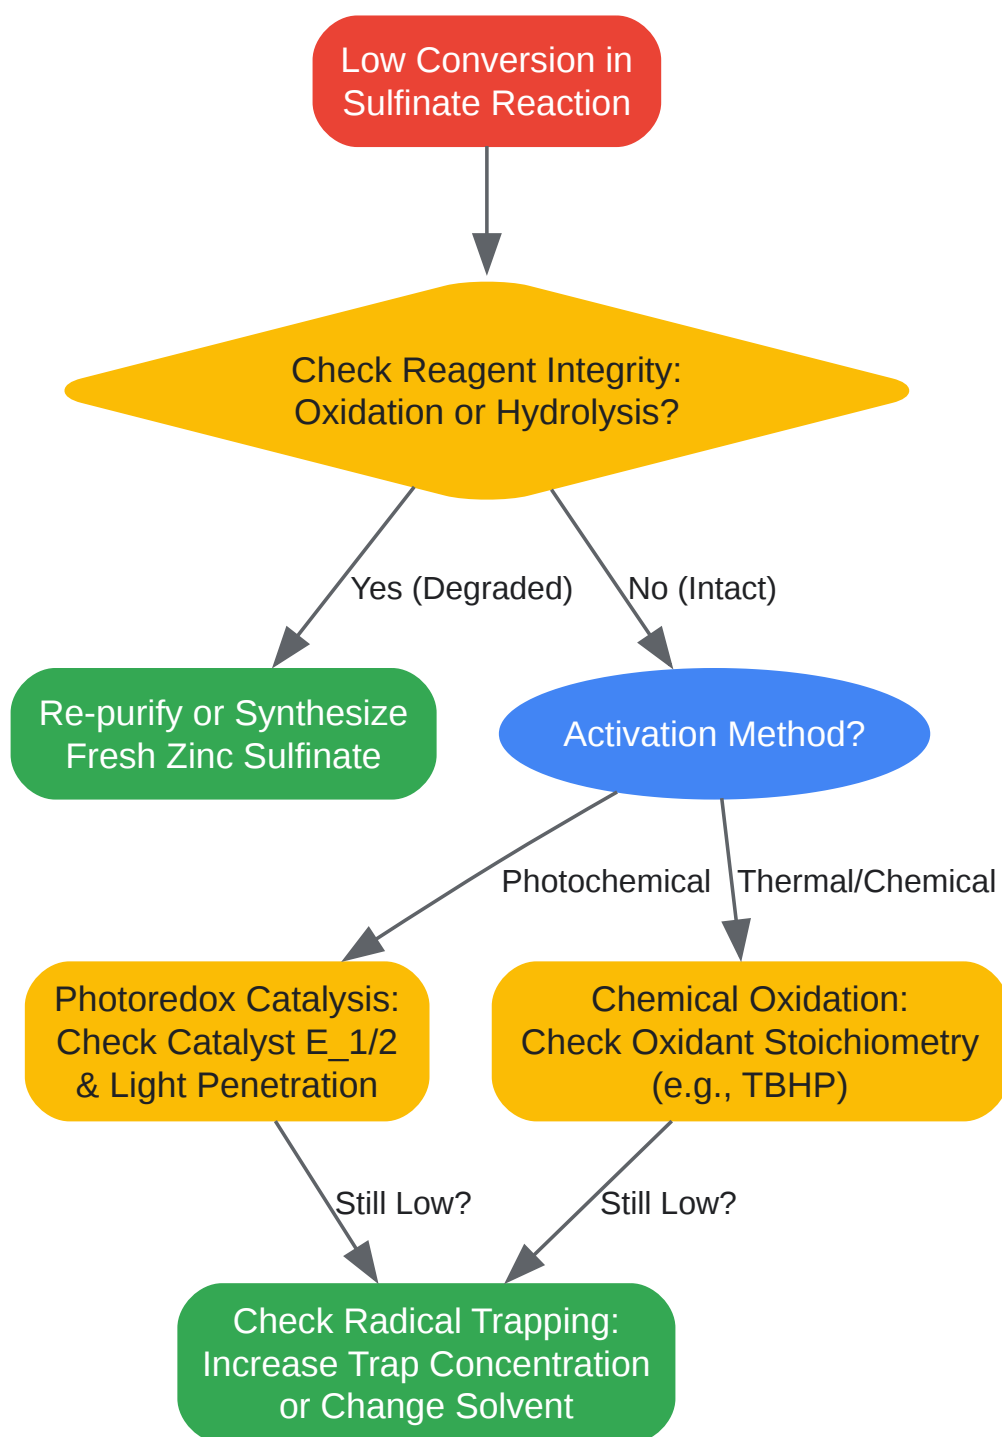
Low Conversion in Sulfinate Reaction

Check Reagent Integrity: Oxidation or Hydrolysis?

Yes (Degraded)

No (Intact)

Re-purify or Synthesize Fresh Zinc Sulfinate

Activation Method?

Photochemical

Thermal/Chemical

Photoredox Catalysis: Check Catalyst E_1/2 & Light Penetration

Chemical Oxidation: Check Oxidant Stoichiometry (e.g., TBHP)

Still Low?

Still Low?

Check Radical Trapping: Increase Trap Concentration or Change Solvent